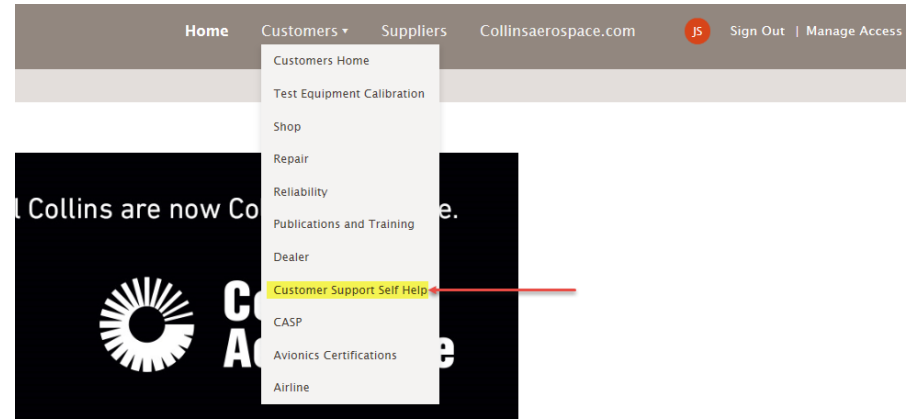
Home Customers ▾ Suppliers Collinsaerospace.com JS Sign Out | Manage Access

Customers Home
Test Equipment Calibration
Shop
Repair
Reliability
Publications and Training
Dealer
Customer Support Self Help
CASP
Avionics Certifications
Airline

l Collins are now Co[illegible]e.

Co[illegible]
Ae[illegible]e